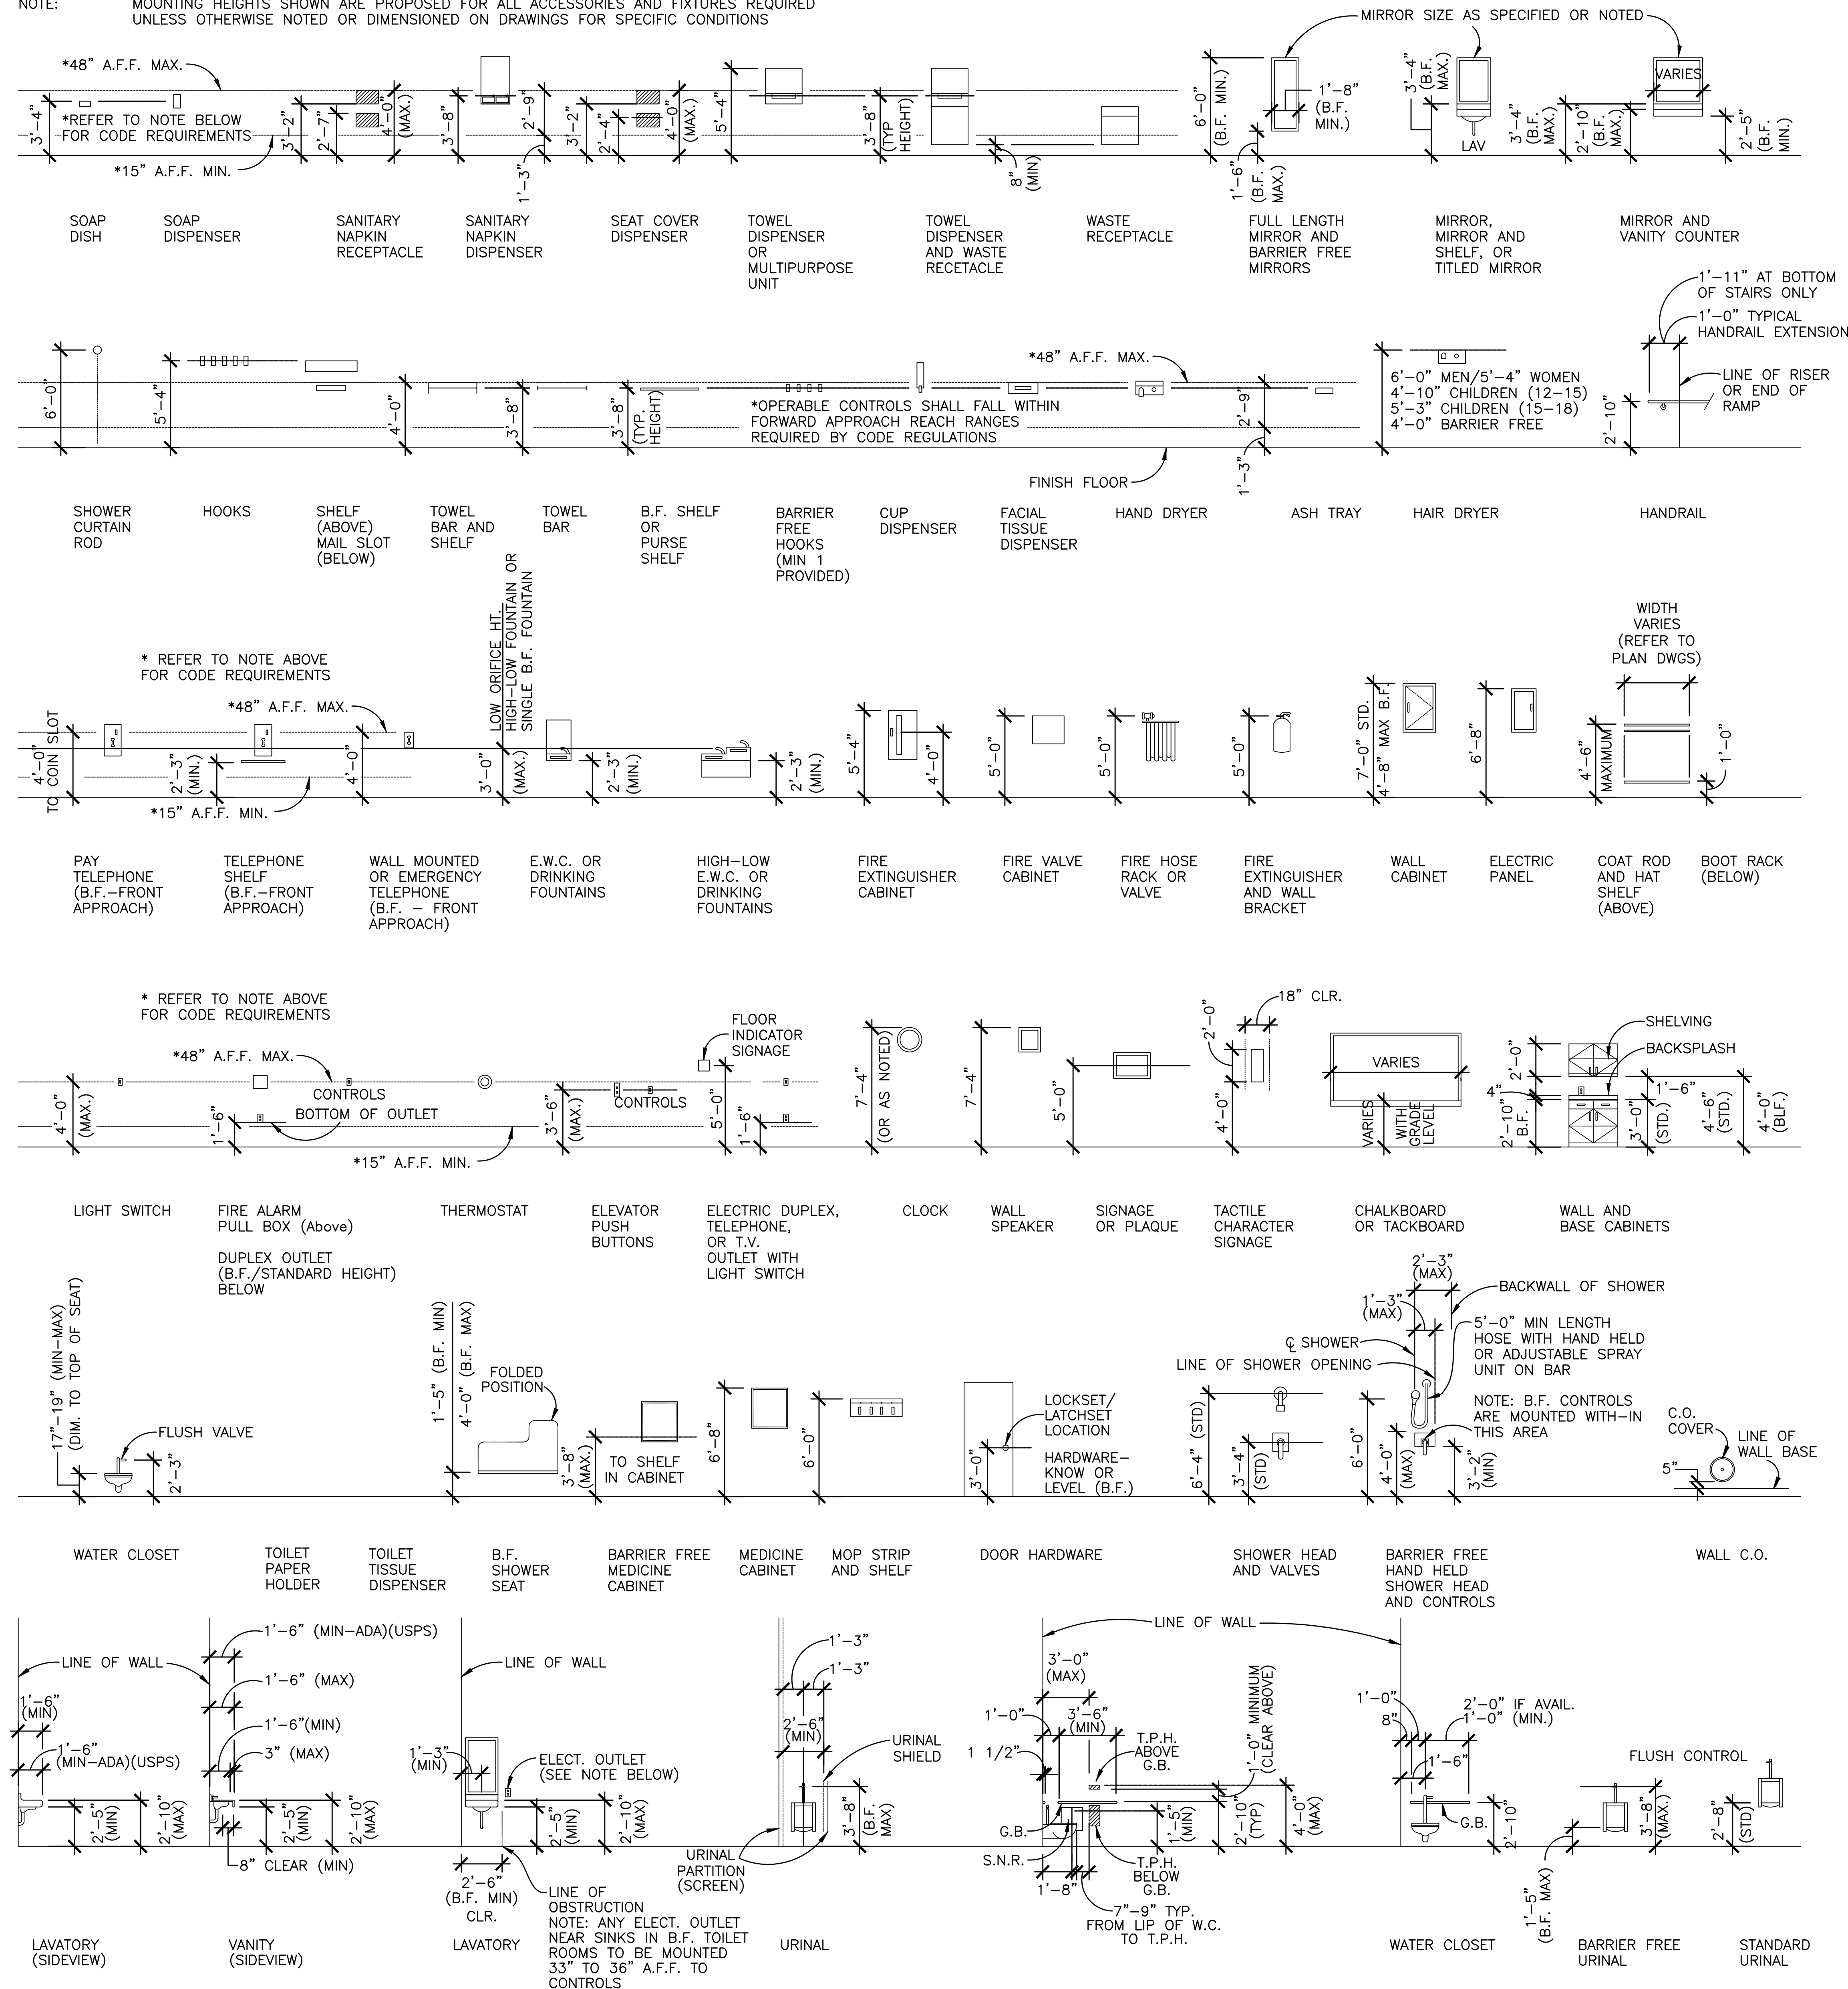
NOTE: MOUNTING HEIGHTS SHOWN ARE PROPOSED FOR ALL ACCESSORIES AND FIXTURES REQUIRED UNLESS OTHERWISE NOTED OR DIMENSIONED ON DRAWINGS FOR SPECIFIC CONDITIONS

*48" A.F.F. MAX.
*REFER TO NOTE BELOW FOR CODE REQUIREMENTS
*15" A.F.F. MIN.
3'-4" 3'-2" 2'-7" 4'-0" (MAX.) 3'-8" 2'-9" 1'-3" 3'-2" 2'-4" 4'-0" (MAX.) 5'-4" 3'-8" (TYP HEIGHT) 8" (MIN) 6'-0" (B.F. MIN.) 1'-8" (B.F. MIN.) 1'-6" (B.F. MAX.)
MIRROR SIZE AS SPECIFIED OR NOTED
3'-4" (B.F. MAX.) LAV 3'-4" (B.F. MAX.) 2'-10" (B.F. MAX.) VARIES 2'-5" (B.F. MIN.)

SOAP DISH
SOAP DISPENSER
SANITARY NAPKIN RECEPTACLE
SANITARY NAPKIN DISPENSER
SEAT COVER DISPENSER
TOWEL DISPENSER OR MULTIPURPOSE UNIT
TOWEL DISPENSER AND WASTE RECETACLE
WASTE RECEPTACLE
FULL LENGTH MIRROR AND BARRIER FREE MIRRORS
MIRROR, MIRROR AND SHELF, OR TITLED MIRROR
MIRROR AND VANITY COUNTER

1'-11" AT BOTTOM OF STAIRS ONLY
1'-0" TYPICAL HANDRAIL EXTENSION
LINE OF RISER OR END OF RAMP
*48" A.F.F. MAX.
6'-0" 5'-4" 4'-0" 3'-8" 3'-8" (TYP. HEIGHT) 2'-9" 1'-3" 2'-10"
*OPERABLE CONTROLS SHALL FALL WITHIN FORWARD APPROACH REACH RANGES REQUIRED BY CODE REGULATIONS
FINISH FLOOR
6'-0" MEN/5'-4" WOMEN
4'-10" CHILDREN (12-15)
5'-3" CHILDREN (15-18)
4'-0" BARRIER FREE

SHOWER CURTAIN ROD
HOOKS
SHELF (ABOVE) MAIL SLOT (BELOW)
TOWEL BAR AND SHELF
TOWEL BAR
B.F. SHELF OR PURSE SHELF
BARRIER FREE HOOKS (MIN 1 PROVIDED)
CUP DISPENSER
FACIAL TISSUE DISPENSER
HAND DRYER
ASH TRAY
HAIR DRYER
HANDRAIL

* REFER TO NOTE ABOVE FOR CODE REQUIREMENTS
*48" A.F.F. MAX.
*15" A.F.F. MIN.
LOW ORIFICE HT. HIGH-LOW FOUNTAIN OR SINGLE B.F. FOUNTAIN
WIDTH VARIES (REFER TO PLAN DWGS)
4'-0" TO COIN SLOT 2'-3" (MIN.) 4'-0" 3'-0" (MAX.) 2'-3" (MIN.) 2'-3" (MIN.) 5'-4" 4'-0" 5'-0" 5'-0" 5'-0" 7'-0" STD. 4'-8" MAX B.F. 6'-8" 4'-6" MAXIMUM 1'-0"

PAY TELEPHONE (B.F.-FRONT APPROACH)
TELEPHONE SHELF (B.F.-FRONT APPROACH)
WALL MOUNTED OR EMERGENCY TELEPHONE (B.F. - FRONT APPROACH)
E.W.C. OR DRINKING FOUNTAINS
HIGH-LOW E.W.C. OR DRINKING FOUNTAINS
FIRE EXTINGUISHER CABINET
FIRE VALVE CABINET
FIRE HOSE RACK OR VALVE
FIRE EXTINGUISHER AND WALL BRACKET
WALL CABINET
ELECTRIC PANEL
COAT ROD AND HAT SHELF (ABOVE)
BOOT RACK (BELOW)

* REFER TO NOTE ABOVE FOR CODE REQUIREMENTS
*48" A.F.F. MAX.
CONTROLS
BOTTOM OF OUTLET
*15" A.F.F. MIN.
FLOOR INDICATOR SIGNAGE
CONTROLS
18" CLR.
SHELVING
BACKSPLASH
VARIES
4'-0" (MAX.) 1'-6" 3'-6" (MAX.) 5'-0" 1'-6" 7'-4" (OR AS NOTED) 7'-4" 5'-0" 2'-0" 4'-0" VARIES WITH GRADE LEVEL 2'-0" 4" 2'-10" B.F. 3'-0" (STD.) 1'-6" 4'-6" (STD.) 4'-0" (BLF.)

LIGHT SWITCH
FIRE ALARM PULL BOX (Above)
DUPLEX OUTLET (B.F./STANDARD HEIGHT) BELOW
THERMOSTAT
ELEVATOR PUSH BUTTONS
ELECTRIC DUPLEX, TELEPHONE, OR T.V. OUTLET WITH LIGHT SWITCH
CLOCK
WALL SPEAKER
SIGNAGE OR PLAQUE
TACTILE CHARACTER SIGNAGE
CHALKBOARD OR TACKBOARD
WALL AND BASE CABINETS

17"-19" (MIN-MAX) (DIM. TO TOP OF SEAT)
FLUSH VALVE
2'-3"
1'-5" (B.F. MIN) 4'-0" (B.F. MAX)
FOLDED POSITION
3'-8" (MAX.)
TO SHELF IN CABINET
6'-8" 6'-0"
LOCKSET/ LATCHSET LOCATION
HARDWARE-KNOW OR LEVEL (B.F.)
3'-0"
2'-3" (MAX)
BACKWALL OF SHOWER
1'-3" (MAX)
℄ SHOWER
LINE OF SHOWER OPENING
5'-0" MIN LENGTH HOSE WITH HAND HELD OR ADJUSTABLE SPRAY UNIT ON BAR
NOTE: B.F. CONTROLS ARE MOUNTED WITH-IN THIS AREA
6'-4" (STD) 3'-4" (STD) 6'-0" 4'-0" (MAX) 3'-2" (MIN)
C.O. COVER
LINE OF WALL BASE
5"

WATER CLOSET
TOILET PAPER HOLDER
TOILET TISSUE DISPENSER
B.F. SHOWER SEAT
BARRIER FREE MEDICINE CABINET
MEDICINE CABINET
MOP STRIP AND SHELF
DOOR HARDWARE
SHOWER HEAD AND VALVES
BARRIER FREE HAND HELD SHOWER HEAD AND CONTROLS
WALL C.O.

LINE OF WALL
1'-6" (MIN)
1'-6" (MIN-ADA)(USPS)
2'-5" (MIN) 2'-10" (MAX)
1'-6" (MIN-ADA)(USPS)
1'-6" (MAX)
1'-6"(MIN)
3" (MAX)
2'-5" (MIN) 2'-10" (MAX)
8" CLEAR (MIN)
LINE OF WALL
1'-3" (MIN)
ELECT. OUTLET (SEE NOTE BELOW)
2'-5" (MIN) 2'-10" (MAX)
2'-6" (B.F. MIN) CLR.
LINE OF OBSTRUCTION
NOTE: ANY ELECT. OUTLET NEAR SINKS IN B.F. TOILET ROOMS TO BE MOUNTED 33" TO 36" A.F.F. TO CONTROLS
1'-3"
1'-3"
2'-6" (MIN)
URINAL SHIELD
3'-8" (B.F. MAX)
URINAL PARTITION (SCREEN)
LINE OF WALL
3'-0" (MAX)
1'-0"
3'-6" (MIN)
1 1/2"
T.P.H. ABOVE G.B.
1'-0" MINIMUM (CLEAR ABOVE)
G.B.
S.N.R.
1'-5" (MIN) 2'-10" (TYP) 4'-0" (MAX)
T.P.H. BELOW G.B.
1'-8"
7"-9" TYP. FROM LIP OF W.C. TO T.P.H.
1'-0"
8"
2'-0" IF AVAIL. 1'-0" (MIN.)
1'-6"
G.B.
2'-10"
FLUSH CONTROL
1'-5" (B.F. MAX)
3'-8" (MAX.)
2'-8" (STD)

LAVATORY (SIDEVIEW)
VANITY (SIDEVIEW)
LAVATORY
URINAL
WATER CLOSET
BARRIER FREE URINAL
STANDARD URINAL